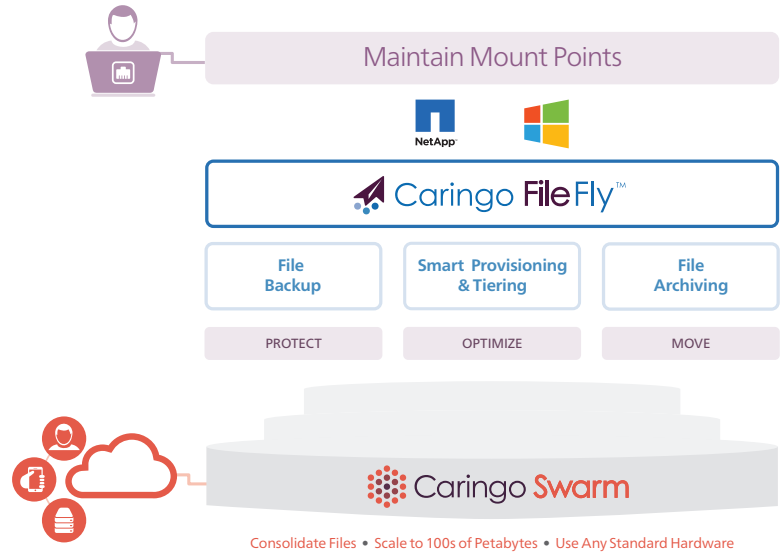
Maintain Mount Points

NetApp

Caringo FileFly™

File Backup

Smart Provisioning & Tiering

File Archiving

PROTECT

OPTIMIZE

MOVE

Caringo Swarm

Consolidate Files • Scale to 100s of Petabytes • Use Any Standard Hardware